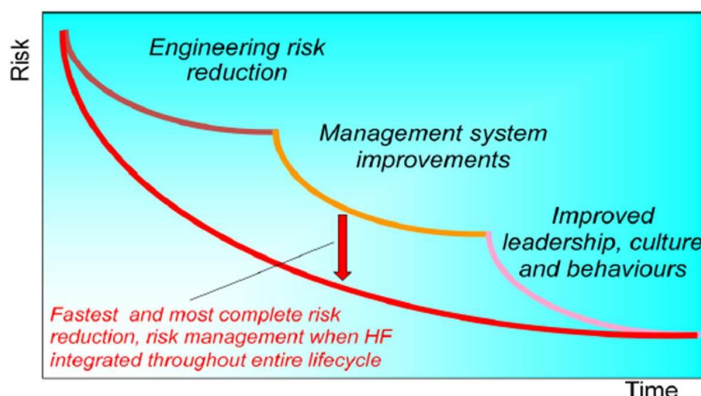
Risk

Engineering risk reduction

Management system improvements

Improved leadership, culture and behaviours

Fastest and most complete risk reduction, risk management when HF integrated throughout entire lifecycle

Time